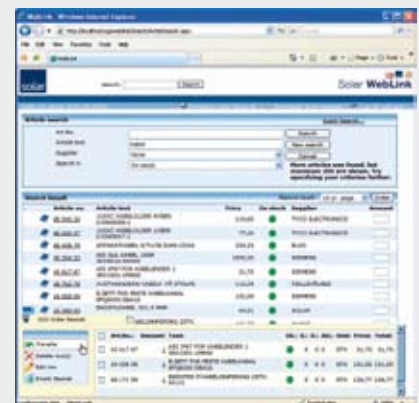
WebLink - Windows Internet Explorer

File Edit View Favorites Tools Help

solar

Search

Solar WebLink

Article Search

Quick Search

Art.No

Search

Article text

kabel

New search

Supplier

None

Cancel

Search in

On stock

More articles was found, but maximum 200 are shown, try specifying your criterias further.

Search Result

Article no.

Article text

Prices

On stock

Supplier

Amount

TYCO ELECTRONICS

TYCO ELECTRONICS

ELKO

SIEMENS

SIEMENS

HELLERMANN

SIEMENS

SOLAR

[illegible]

Transfer

Delete row(s)

Add row

Empty Basket

Art.No.

Amount

Text

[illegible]

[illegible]

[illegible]